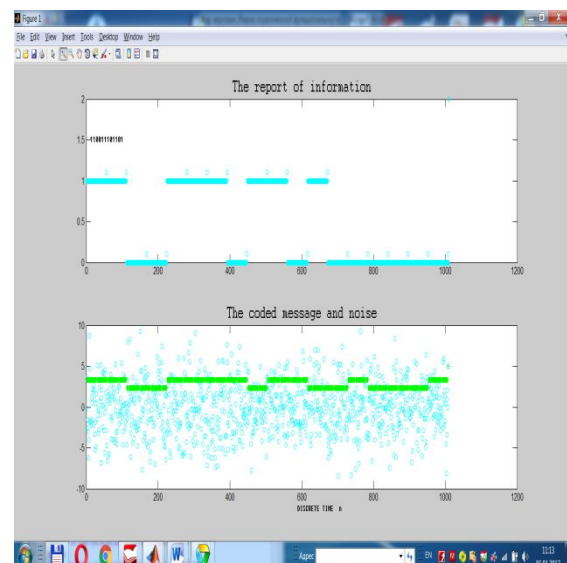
Figure 1

File Edit View Insert Tools Desktop Window Help

The report of information

2

1.5 -1100111101101

1

0.5

0

0 200 400 600 800 1000 1200

The coded message and noise

10

5

0

-5

-10

0 200 400 600 800 1000 1200

DISCRETE TIME n

Адрес

EN

11:13